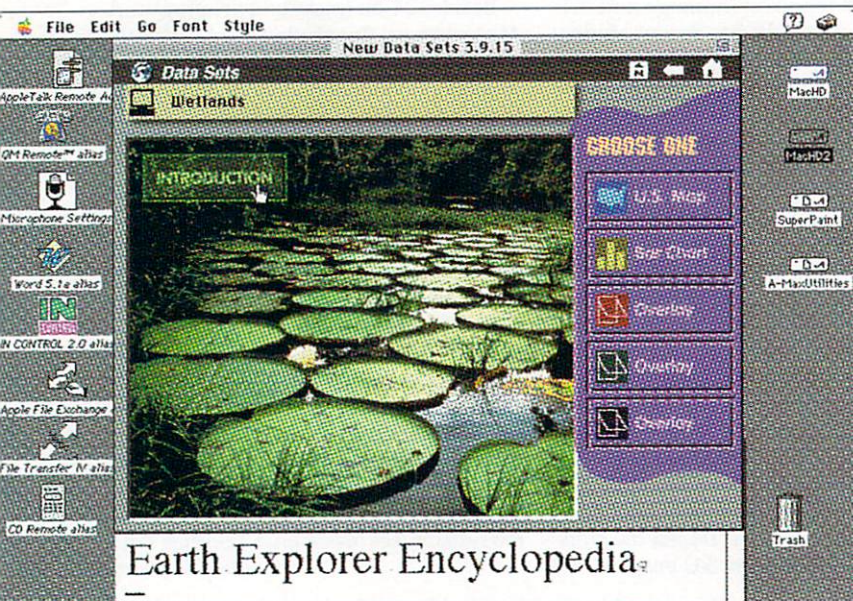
File Edit Go Font Style

New Data Sets 3.9.15

Data Sets

Wetlands

INTRODUCTION

CHOOSE ONE

U.S. Map

Bar Chart

Overlay

Overlay

Overlay

AppleTalk Remote A

QM Remote™ alias

Microphone Settings

Word 5.1a alias

IN CONTROL 2.0 alias

Apple File Exchange

File Transfer IV alias

CD Remote alias

MacHD

MacHD2

SuperPaint

A-Max Utilities

Trash

Earth Explorer Encyclopedia